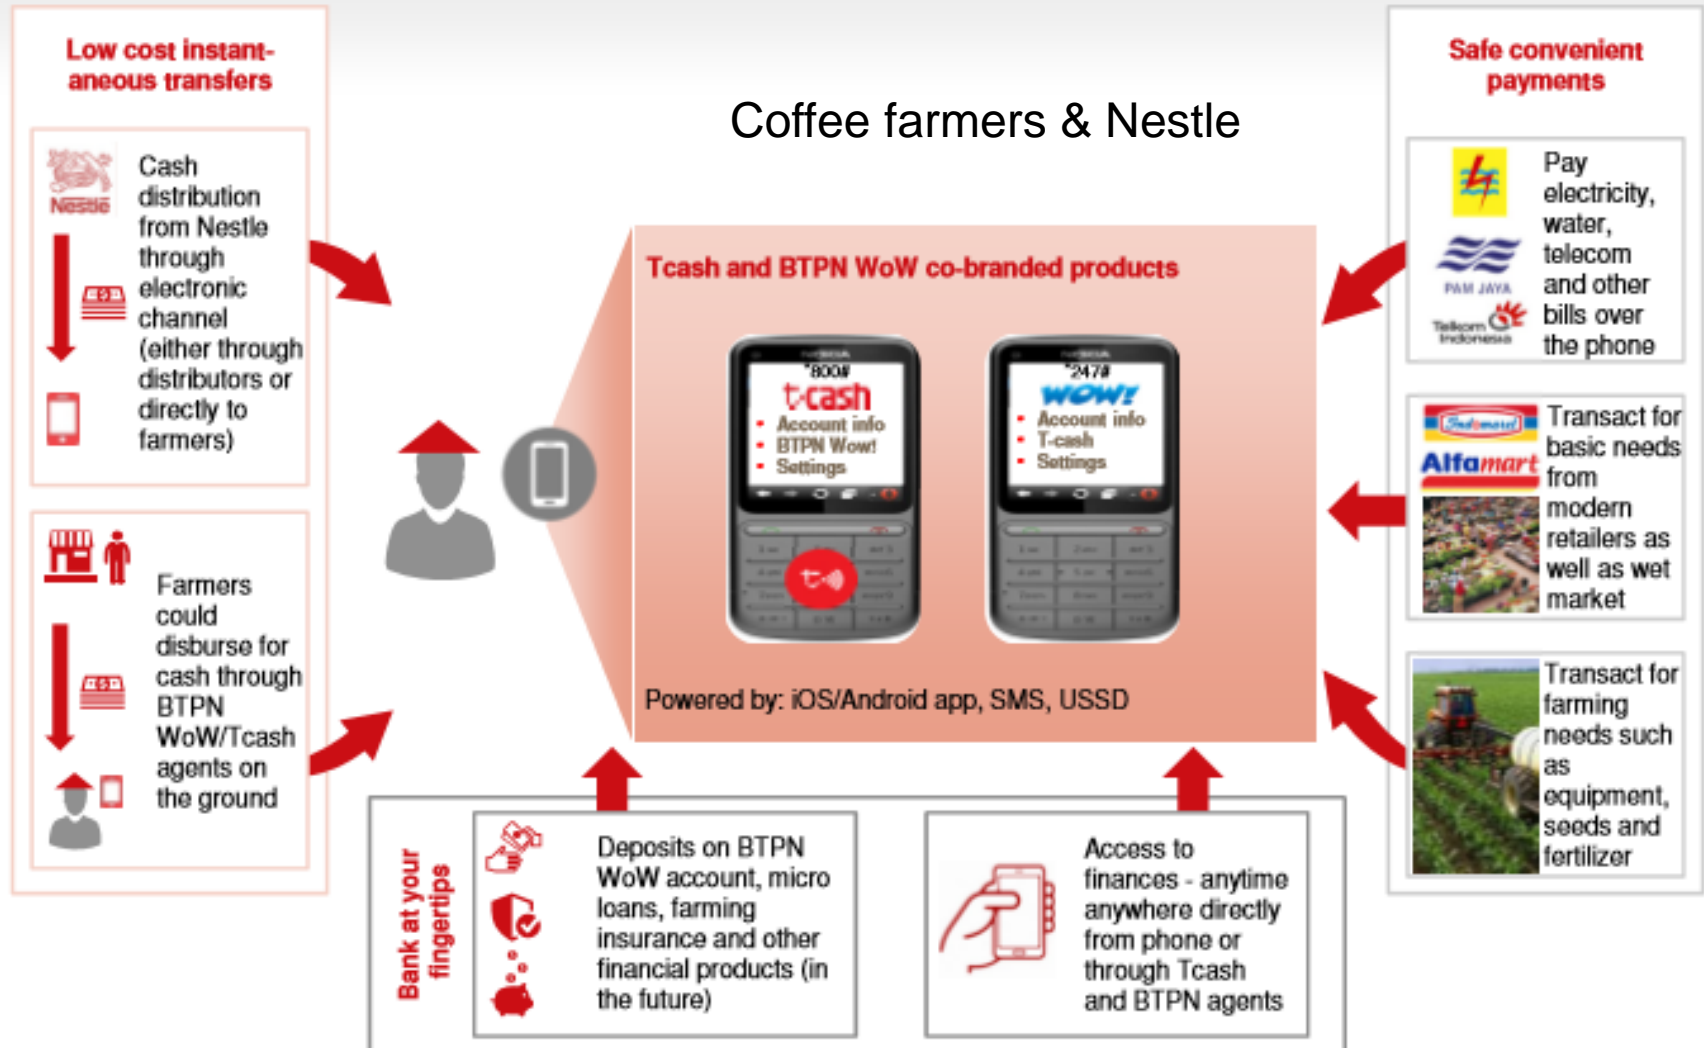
Low cost instantaneous transfers

Nestle

Cash distribution from Nestle through electronic channel (either through distributors or directly to farmers)

Farmers could disburse for cash through BTPN WoW/Tcash agents on the ground

Coffee farmers & Nestle

Tcash and BTPN WoW co-branded products

*800#
t-cash
Account info
BTPN Wow!
Settings

*247#
WOW!
Account info
T-cash
Settings

Powered by: iOS/Android app, SMS, USSD

Safe convenient payments

PAM JAYA
Telkom Indonesia

Pay electricity, water, telecom and other bills over the phone

Indomaret
Alfamart

Transact for basic needs from modern retailers as well as wet market

Transact for farming needs such as equipment, seeds and fertilizer

Bank at your fingertips

Deposits on BTPN WoW account, micro loans, farming insurance and other financial products (in the future)

Access to finances - anytime anywhere directly from phone or through Tcash and BTPN agents